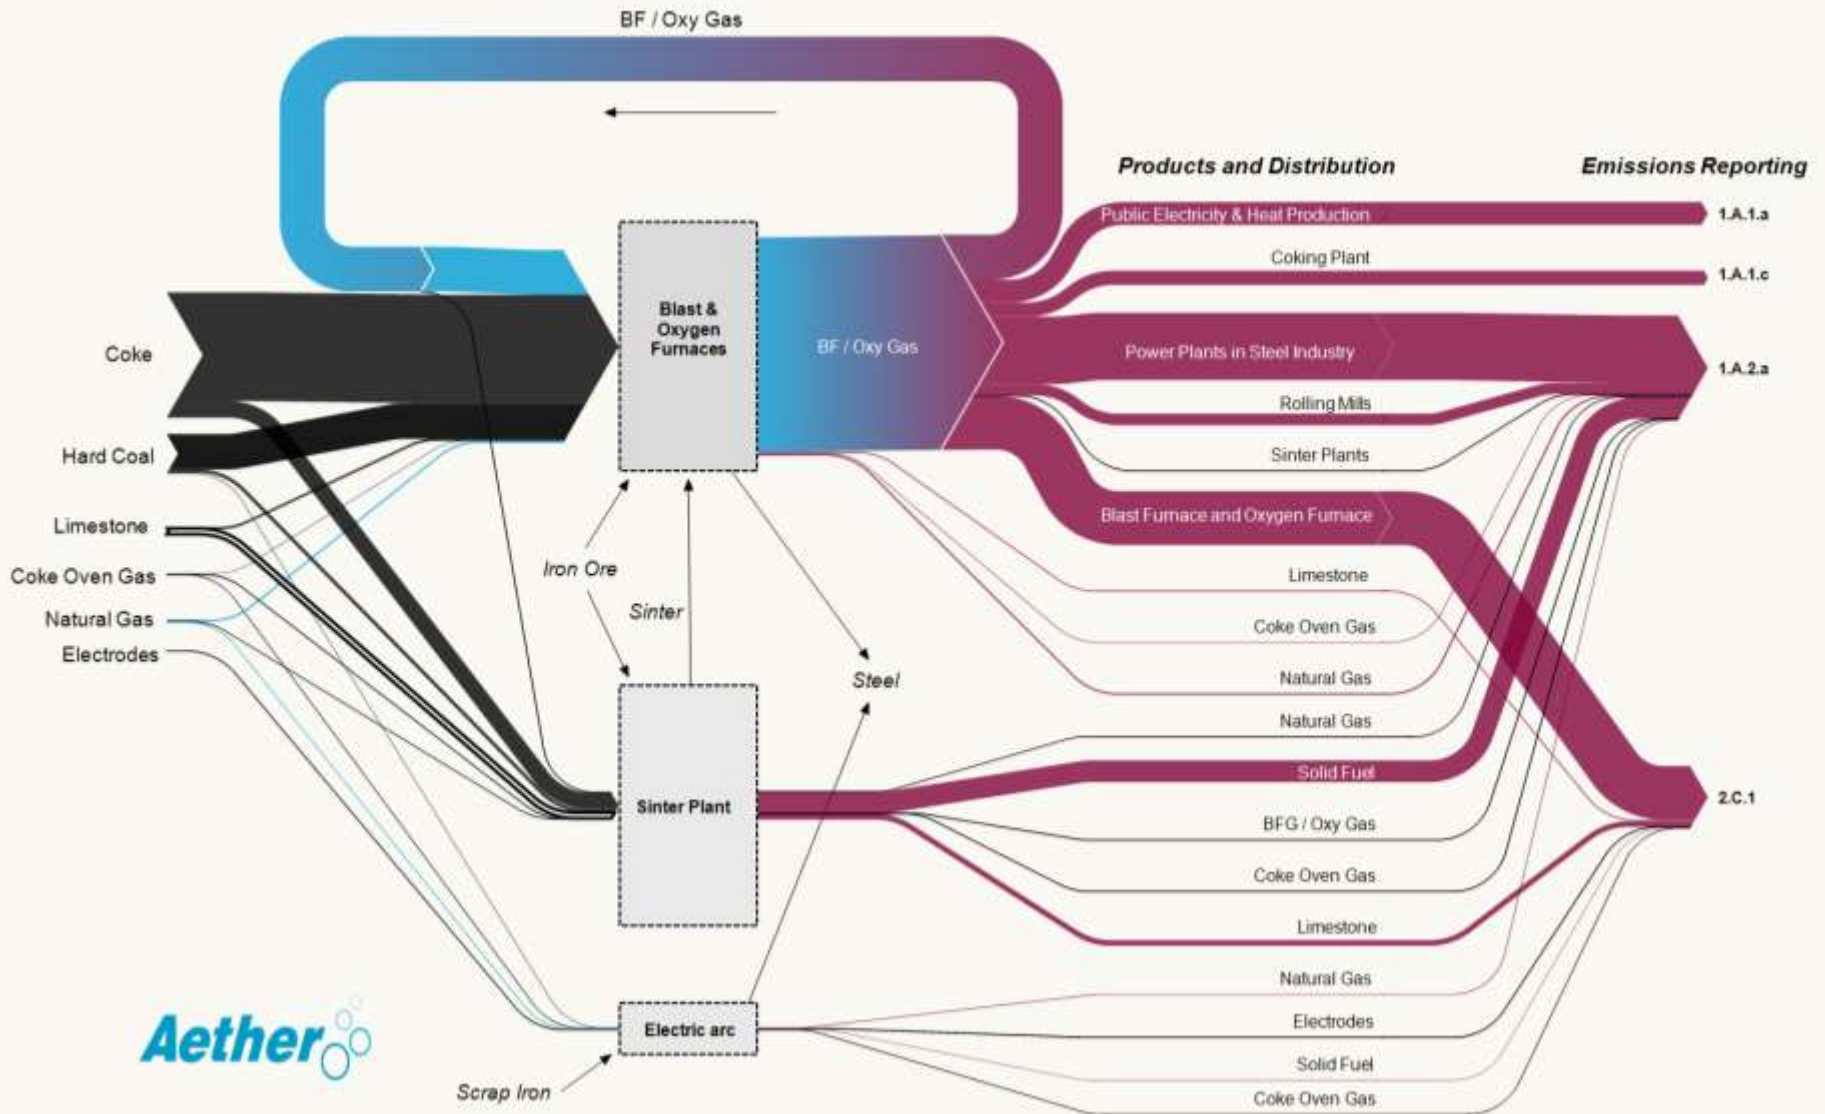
BF / Oxy Gas

Products and Distribution

Emissions Reporting

Public Electricity & Heat Production

1.A.1.a

Coking Plant

1.A.1.c

Coke

Blast & Oxygen Furnaces

BF / Oxy Gas

Power Plants in Steel Industry

1.A.2.a

Rolling Mills

Hard Coal

Sinter Plants

Limestone

Blast Furnace and Oxygen Furnace

Iron Ore

Limestone

Coke Oven Gas

Natural Gas

Sinter

Coke Oven Gas

Electrodes

Steel

Natural Gas

Natural Gas

Solid Fuel

Sinter Plant

2.C.1

BFG / Oxy Gas

Coke Oven Gas

Limestone

Natural Gas

Aether

Electric arc

Electrodes

Solid Fuel

Scrap Iron

Coke Oven Gas